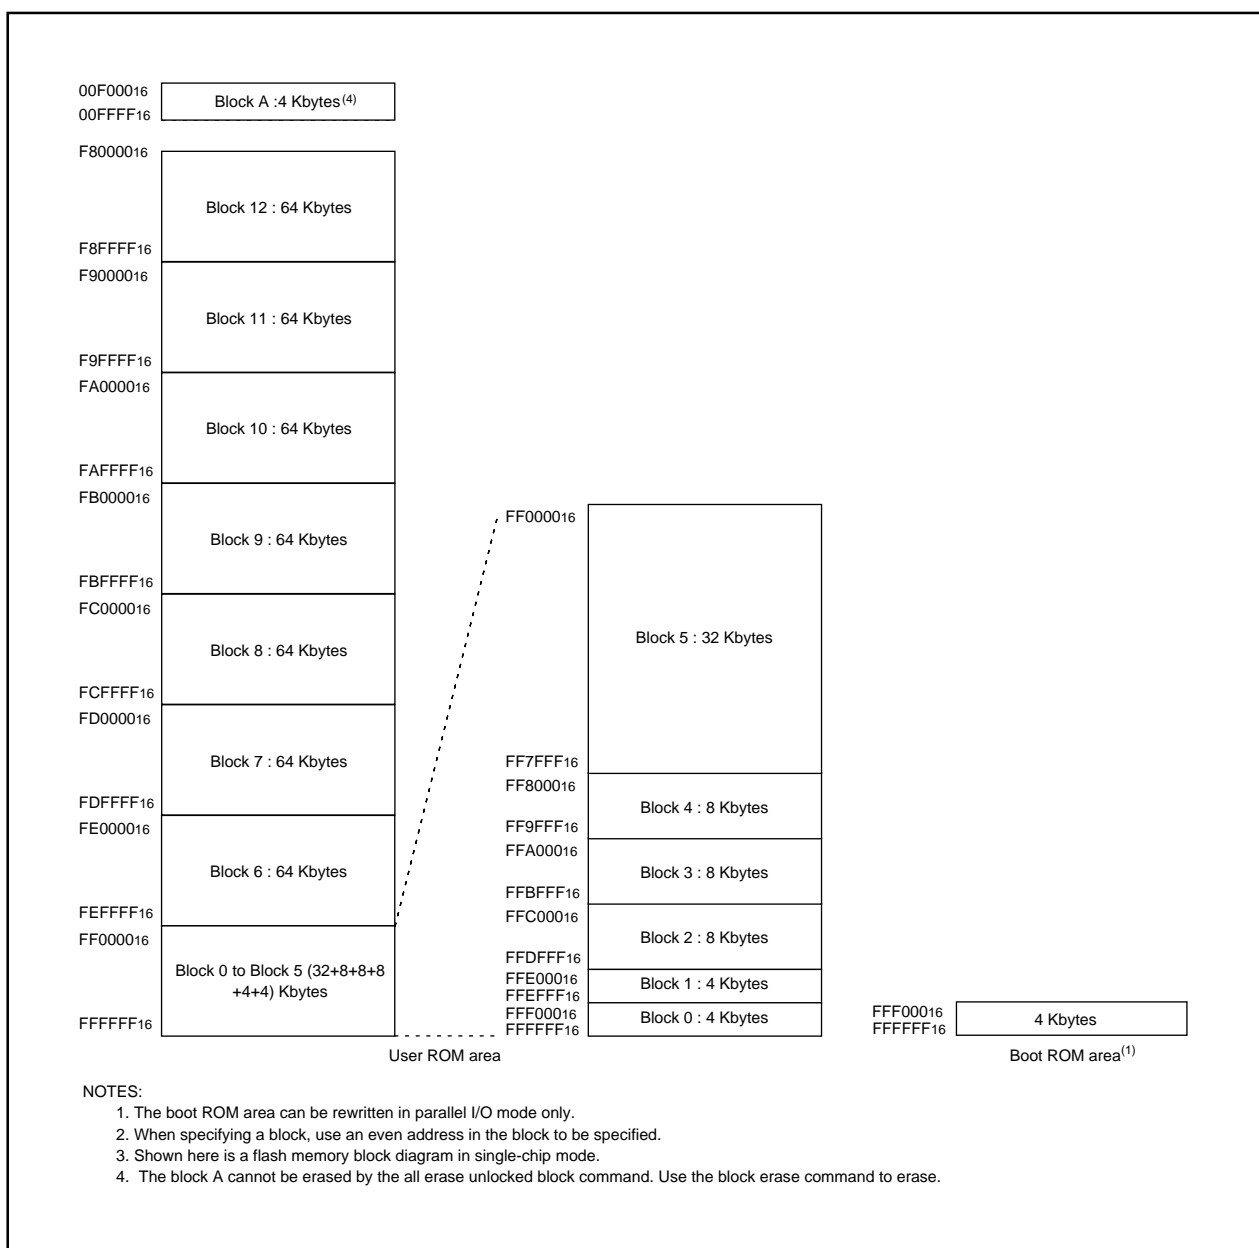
$00F000_{16}$
Block A :4 Kbytes$^{(4)}$
$00FFFF_{16}$

$F80000_{16}$
Block 12 : 64 Kbytes
$F8FFFF_{16}$
$F90000_{16}$
Block 11 : 64 Kbytes
$F9FFFF_{16}$
$FA0000_{16}$
Block 10 : 64 Kbytes
$FAFFFF_{16}$
$FB0000_{16}$
Block 9 : 64 Kbytes
$FBFFFF_{16}$
$FC0000_{16}$
Block 8 : 64 Kbytes
$FCFFFF_{16}$
$FD0000_{16}$
Block 7 : 64 Kbytes
$FDFFFF_{16}$
$FE0000_{16}$
Block 6 : 64 Kbytes
$FEFFFF_{16}$
$FF0000_{16}$
Block 0 to Block 5 (32+8+8+8 +4+4) Kbytes
$FFFFFF_{16}$

$FF0000_{16}$
Block 5 : 32 Kbytes
$FF7FFF_{16}$
$FF8000_{16}$
Block 4 : 8 Kbytes
$FF9FFF_{16}$
$FFA000_{16}$
Block 3 : 8 Kbytes
$FFBFFF_{16}$
$FFC000_{16}$
Block 2 : 8 Kbytes
$FFDFFF_{16}$
$FFE000_{16}$
Block 1 : 4 Kbytes
$FFEFFF_{16}$
$FFF000_{16}$
Block 0 : 4 Kbytes
$FFFFFF_{16}$

User ROM area

$FFF000_{16}$
$FFFFFF_{16}$
4 Kbytes
Boot ROM area$^{(1)}$

NOTES:
1. The boot ROM area can be rewritten in parallel I/O mode only.
2. When specifying a block, use an even address in the block to be specified.
3. Shown here is a flash memory block diagram in single-chip mode.
4. The block A cannot be erased by the all erase unlocked block command. Use the block erase command to erase.